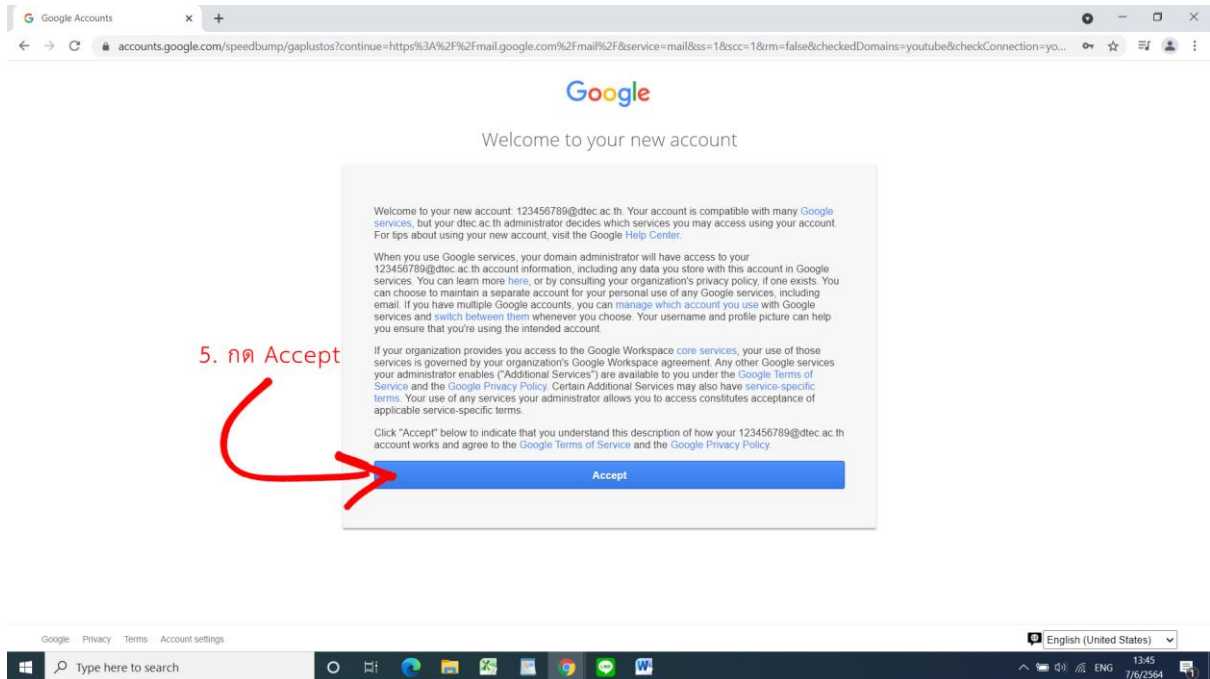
Google Accounts

accounts.google.com/speedbump/gaplustos?continue=https%3A%2F%2Fmail.google.com%2Fmail%2F&service=mail&ss=1&scc=1&rm=false&checkedDomains=youtube&checkConnection=yo...

Google

Welcome to your new account

Welcome to your new account: 123456789@dtec.ac.th. Your account is compatible with many Google services, but your dtec.ac.th administrator decides which services you may access using your account. For tips about using your new account, visit the Google Help Center.

When you use Google services, your domain administrator will have access to your 123456789@dtec.ac.th account information, including any data you store with this account in Google services. You can learn more here, or by consulting your organization's privacy policy, if one exists. You can choose to maintain a separate account for your personal use of any Google services, including email. If you have multiple Google accounts, you can manage which account you use with Google services and switch between them whenever you choose. Your username and profile picture can help you ensure that you're using the intended account.

If your organization provides you access to the Google Workspace core services, your use of those services is governed by your organization's Google Workspace agreement. Any other Google services your administrator enables ("Additional Services") are available to you under the Google Terms of Service and the Google Privacy Policy. Certain Additional Services may also have service-specific terms. Your use of any services your administrator allows you to access constitutes acceptance of applicable service-specific terms.

Click "Accept" below to indicate that you understand this description of how your 123456789@dtec.ac.th account works and agree to the Google Terms of Service and the Google Privacy Policy.

5. กด Accept

Accept

Google Privacy Terms Account settings

English (United States)

Type here to search

ENG 13:45 7/6/2564